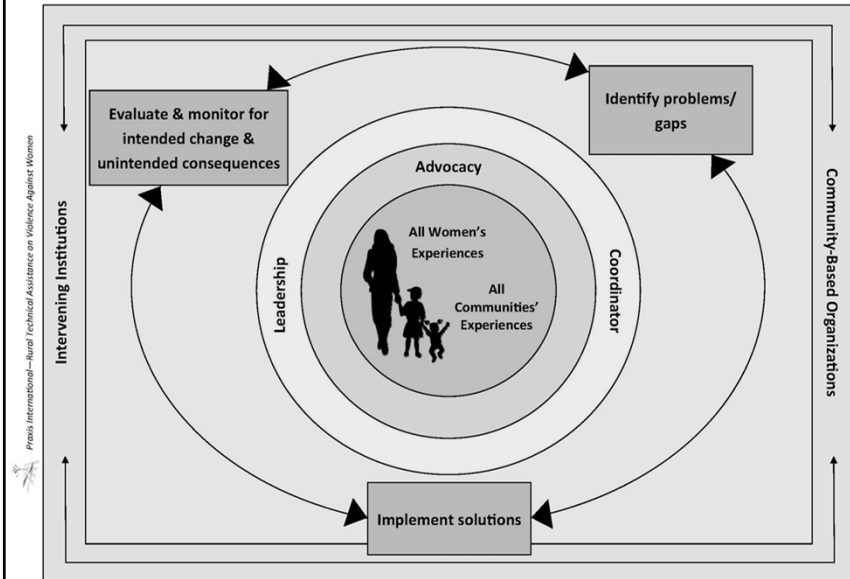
Praxis International—Rural Technical Assistance on Violence Against Women

Evaluate & monitor for intended change & unintended consequences

Identify problems/ gaps

Advocacy

Leadership

Coordinator

All Women's Experiences

All Communities' Experiences

Intervening Institutions

Community-Based Organizations

Implement solutions